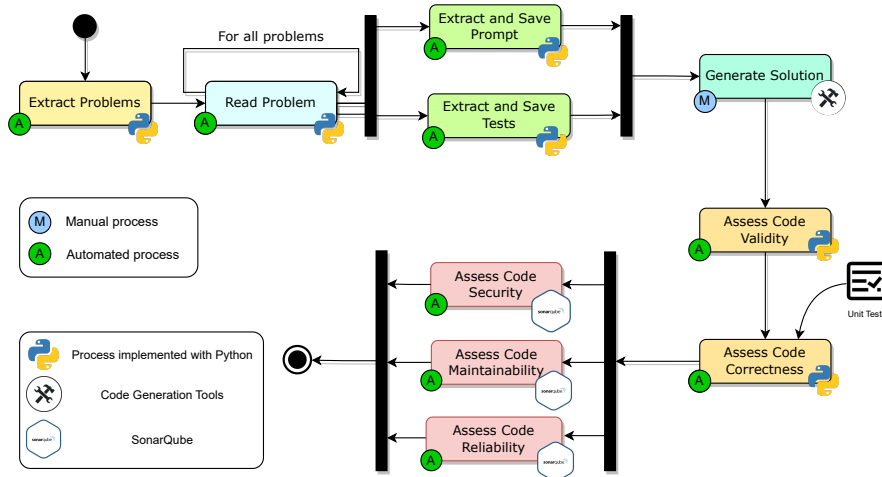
For all problems

Extract Problems
A

Read Problem
A

Extract and Save Prompt
A

Extract and Save Tests
A

Generate Solution
M

M Manual process
A Automated process

Assess Code Validity
A

Unit Test

Assess Code Security
A
sonarqube

Assess Code Maintainability
A
sonarqube

Assess Code Reliability
A
sonarqube

Assess Code Correctness
A

Process implemented with Python
Code Generation Tools
sonarqube
SonarQube